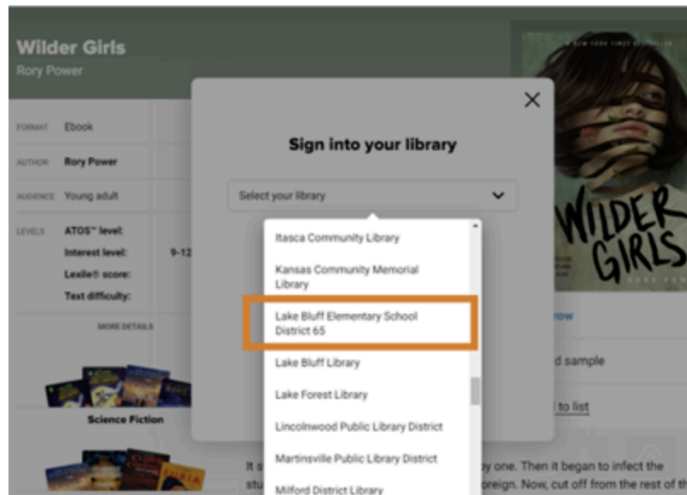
Wilder Girls
Rory Power

FORMAT Ebook
AUTHOR Rory Power
AUDIENCE Young adult
LEVELS ATOS™ level:
Interest level: 9-12
Lexile® score:
Text difficulty:

MORE DETAILS

Science Fiction

Sign into your library

Select your library

Itasca Community Library
Kansas Community Memorial Library
Lake Bluff Elementary School District 65
Lake Bluff Library
Lake Forest Library
Lincolnwood Public Library District
Martinsville Public Library District
Milford District Library

A NEW YORK TIMES BESTSELLER
WILDER GIRLS
RORY POWER

row
d sample
to list

It s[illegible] y one. Then it began to infect the stu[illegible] oreign. Now, cut off from the rest of th